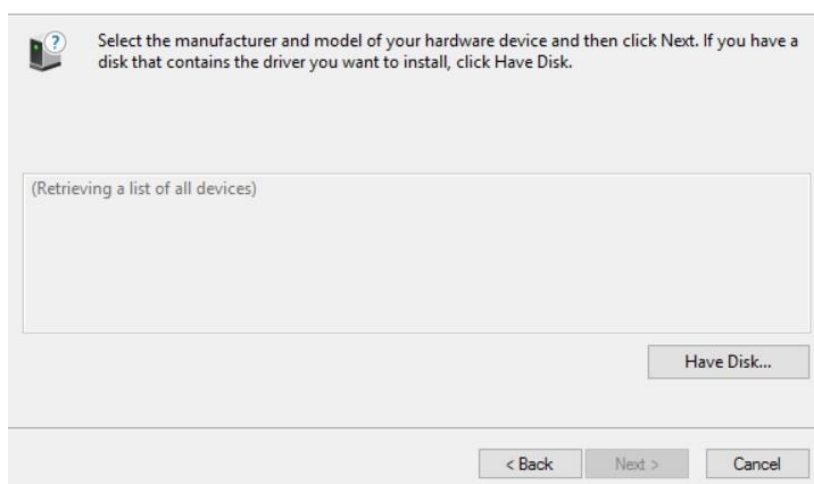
Select the manufacturer and model of your hardware device and then click Next. If you have a disk that contains the driver you want to install, click Have Disk.

(Retrieving a list of all devices)

Have Disk...

< Back

Next >

Cancel